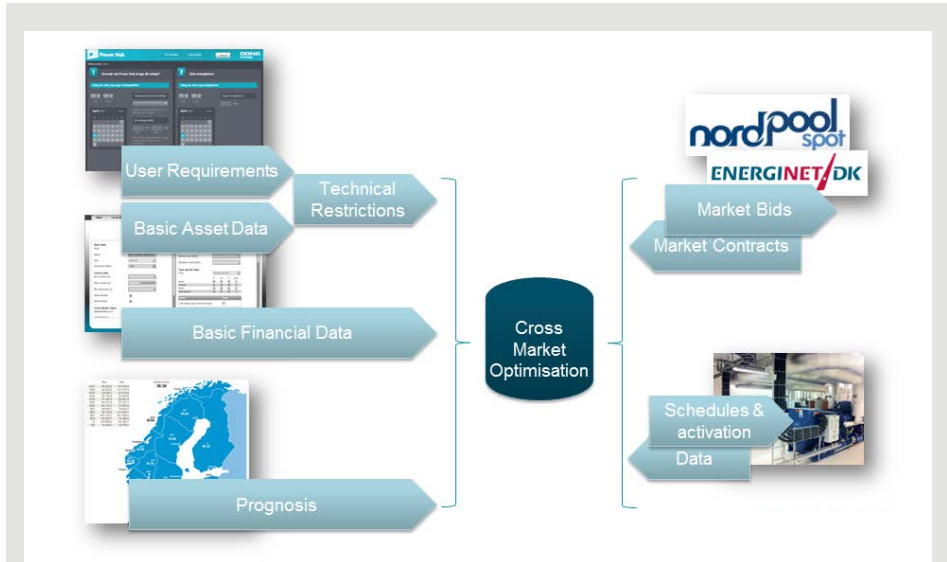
Power Hub

User Requirements

Technical Restrictions

Basic Asset Data

Basic Financial Data

Prognosis

Cross Market Optimisation

nordpool spot

ENERGINET DK

Market Bids

Market Contracts

Schedules & activation

Data